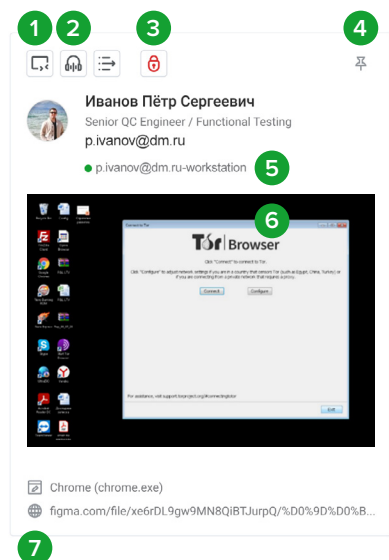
1 2 3 4

Иванов Пётр Сергеевич
Senior QC Engineer / Functional Testing
p.ivanov@dm.ru
p.ivanov@dm.ru-workstation 5

6

Tor Browser

Click "Connect" to connect to Tor.

Connect Configure

Exit

Chrome (chrome.exe)
figma.com/file/xe6rDL9gw9MN8QiBTJurpQ/%D0%9D%D0%B...

7